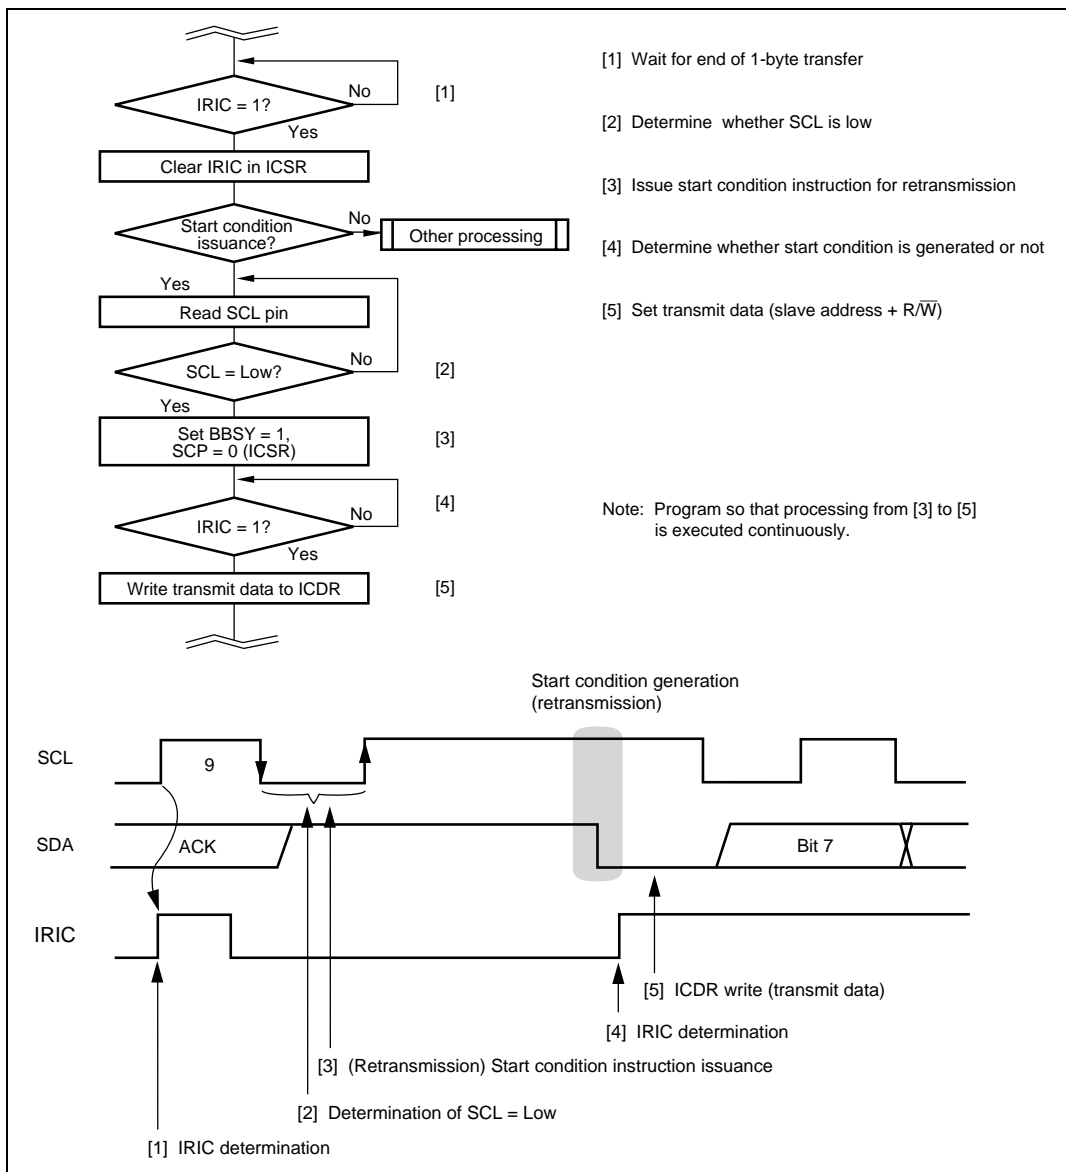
IRIC = 1?
No
[1]
Yes
Clear IRIC in ICSR
Start condition issuance?
No
Other processing
Yes
Read SCL pin
SCL = Low?
No
[2]
Yes
Set BBSY = 1, SCP = 0 (ICSR)
[3]
[4]
IRIC = 1?
No
Yes
Write transmit data to ICDR
[5]

[1] Wait for end of 1-byte transfer

[2] Determine whether SCL is low

[3] Issue start condition instruction for retransmission

[4] Determine whether start condition is generated or not

[5] Set transmit data (slave address + R/$\overline{W}$)

Note: Program so that processing from [3] to [5] is executed continuously.

Start condition generation (retransmission)

SCL
9
SDA
ACK
Bit 7
IRIC

[5] ICDR write (transmit data)

[4] IRIC determination

[3] (Retransmission) Start condition instruction issuance

[2] Determination of SCL = Low

[1] IRIC determination